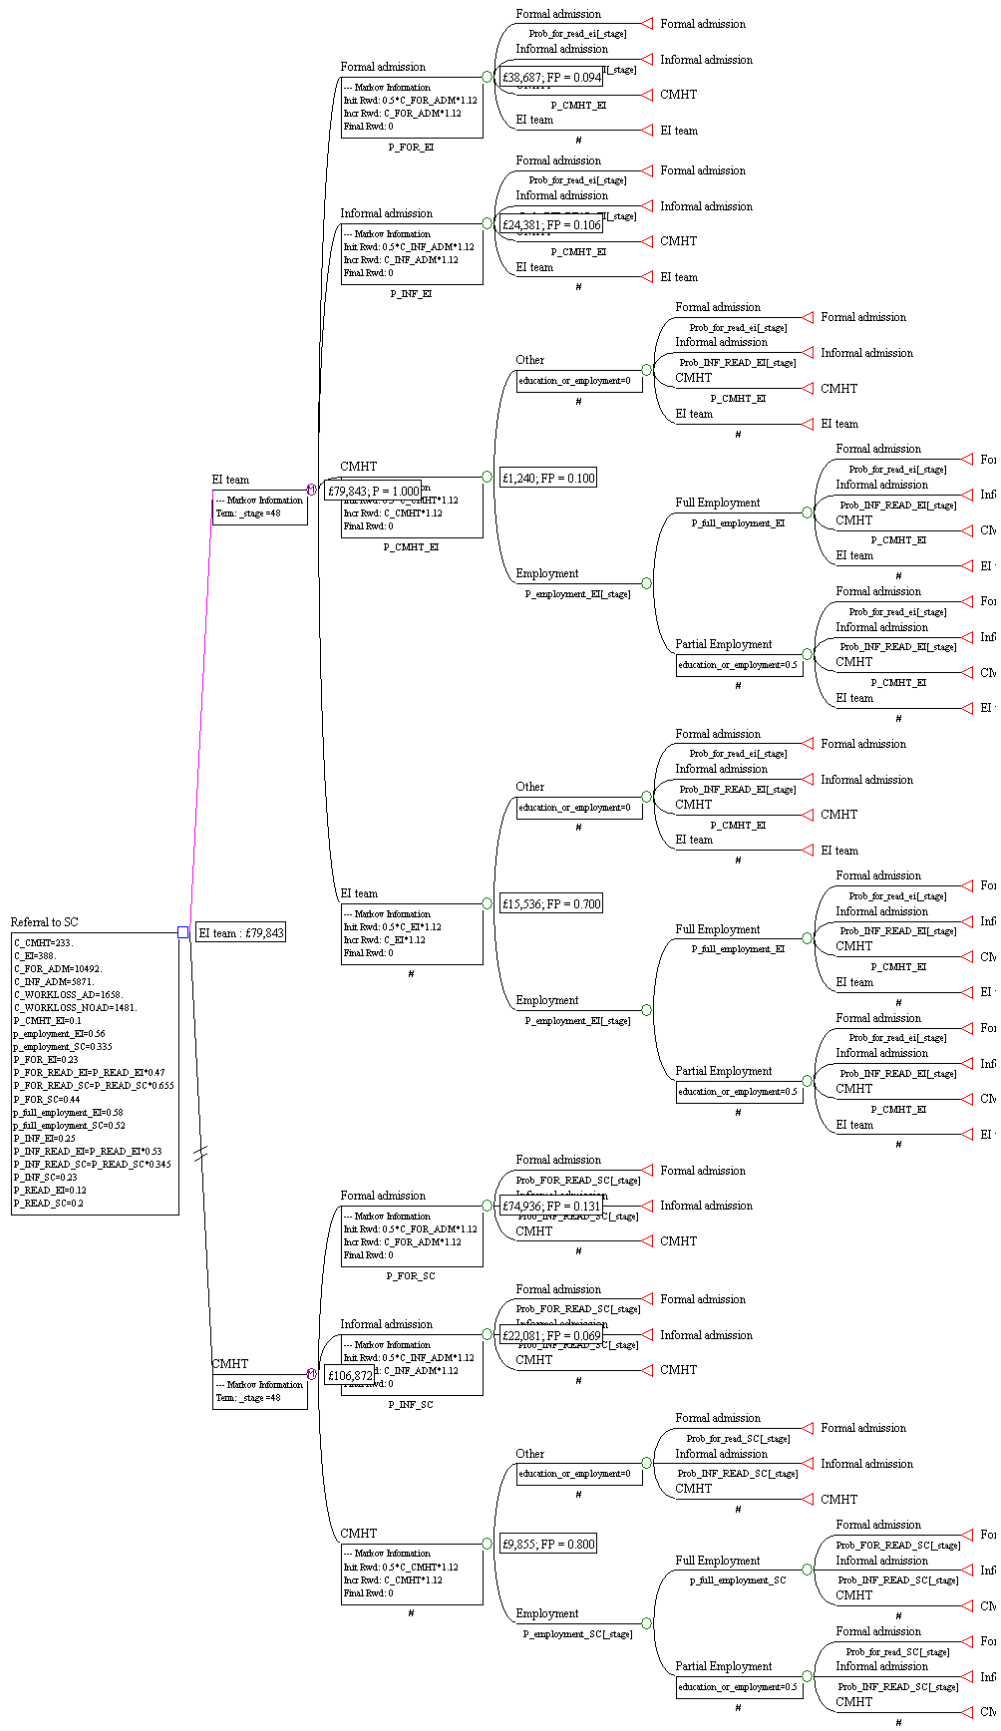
Referral to SC
C_CMHT=233.
C_EI=388.
C_FOR_ADM=10492.
C_INF_ADM=5871.
C_WORKLOSS_AD=1658.
C_WORKLOSS_NOAD=1481.
P_CMHT_EI=0.1
p_employment_EI=0.56
p_employment_SC=0.335
P_FOR_EI=0.23
P_FOR_READ_EI=P_READ_EI*0.47
P_FOR_READ_SC=P_READ_SC*0.655
P_FOR_SC=0.44
p_full_employment_EI=0.58
p_full_employment_SC=0.52
P_INF_EI=0.25
P_INF_READ_EI=P_READ_EI*0.53
P_INF_READ_SC=P_READ_SC*0.345
P_INF_SC=0.23
P_READ_EI=0.12
P_READ_SC=0.2

EI team : £79,843

EI team
--- Markov Information
Term: _stage =48
£79,843; P = 1.000

Formal admission
--- Markov Information
Init Rwd: 0.5*C_FOR_ADM*1.12
Incr Rwd: C_FOR_ADM*1.12
Final Rwd: 0
P_FOR_EI
£38,687; FP = 0.094
Formal admission
Prob_for_read_ei[_stage]
Formal admission
Informal admission
Informal admission
CMHT
P_CMHT_EI
CMHT
EI team
#
EI team

Informal admission
--- Markov Information
Init Rwd: 0.5*C_INF_ADM*1.12
Incr Rwd: C_INF_ADM*1.12
Final Rwd: 0
P_INF_EI
£24,381; FP = 0.106
Formal admission
Prob_for_read_ei[_stage]
Formal admission
Informal admission
Informal admission
CMHT
P_CMHT_EI
CMHT
EI team
#
EI team

CMHT
--- Markov Information
Init Rwd: 0.5*C_CMHT*1.12
Incr Rwd: C_CMHT*1.12
Final Rwd: 0
P_CMHT_EI
£1,240; FP = 0.100
Other
education_or_employment=0
#
Formal admission
Prob_for_read_ei[_stage]
Formal admission
Informal admission
Prob_INF_READ_EI[_stage]
Informal admission
CMHT
P_CMHT_EI
CMHT
EI team
#
EI team
Employment
P_employment_EI[_stage]
Full Employment
P_full_employment_EI
Formal admission
Prob_for_read_ei[_stage]
For
Informal admission
Prob_INF_READ_EI[_stage]
Inf
CMHT
P_CMHT_EI
CM
EI team
#
EI
Partial Employment
education_or_employment=0.5
#
Formal admission
Prob_for_read_ei[_stage]
For
Informal admission
Prob_INF_READ_EI[_stage]
Inf
CMHT
P_CMHT_EI
CM
EI team
#
EI

EI team
--- Markov Information
Init Rwd: 0.5*C_EI*1.12
Incr Rwd: C_EI*1.12
Final Rwd: 0
#
£15,536; FP = 0.700
Other
education_or_employment=0
#
Formal admission
Prob_for_read_ei[_stage]
Formal admission
Informal admission
Prob_INF_READ_EI[_stage]
Informal admission
CMHT
P_CMHT_EI
CMHT
EI team
#
EI team
Employment
P_employment_EI[_stage]
Full Employment
P_full_employment_EI
Formal admission
Prob_for_read_ei[_stage]
For
Informal admission
Prob_INF_READ_EI[_stage]
Inf
CMHT
P_CMHT_EI
CM
EI team
#
EI
Partial Employment
education_or_employment=0.5
#
Formal admission
Prob_for_read_ei[_stage]
For
Informal admission
Prob_INF_READ_EI[_stage]
Inf
CMHT
P_CMHT_EI
CM
EI team
#
EI

CMHT
--- Markov Information
Term: _stage =48
£106,872

Formal admission
--- Markov Information
Init Rwd: 0.5*C_FOR_ADM*1.12
Incr Rwd: C_FOR_ADM*1.12
Final Rwd: 0
P_FOR_SC
£74,936; FP = 0.131
Formal admission
Prob_FOR_READ_SC[_stage]
Formal admission
Informal admission
Prob_INF_READ_SC[_stage]
Informal admission
CMHT
#
CMHT

Informal admission
--- Markov Information
Init Rwd: 0.5*C_INF_ADM*1.12
Incr Rwd: C_INF_ADM*1.12
Final Rwd: 0
P_INF_SC
£22,081; FP = 0.069
Formal admission
Prob_FOR_READ_SC[_stage]
Formal admission
Informal admission
Prob_INF_READ_SC[_stage]
Informal admission
CMHT
#
CMHT

CMHT
--- Markov Information
Init Rwd: 0.5*C_CMHT*1.12
Incr Rwd: C_CMHT*1.12
Final Rwd: 0
#
£9,855; FP = 0.800
Other
education_or_employment=0
#
Formal admission
Prob_for_read_SC[_stage]
Formal admission
Informal admission
Prob_INF_READ_SC[_stage]
Informal admission
CMHT
#
CMHT
Employment
P_employment_SC[_stage]
Full Employment
p_full_employment_SC
Formal admission
Prob_FOR_READ_SC[_stage]
For
Informal admission
Prob_INF_READ_SC[_stage]
Inf
CMHT
#
CM
Partial Employment
education_or_employment=0.5
#
Formal admission
Prob_for_read_SC[_stage]
For
Informal admission
Prob_INF_READ_SC[_stage]
Inf
CMHT
#
CM